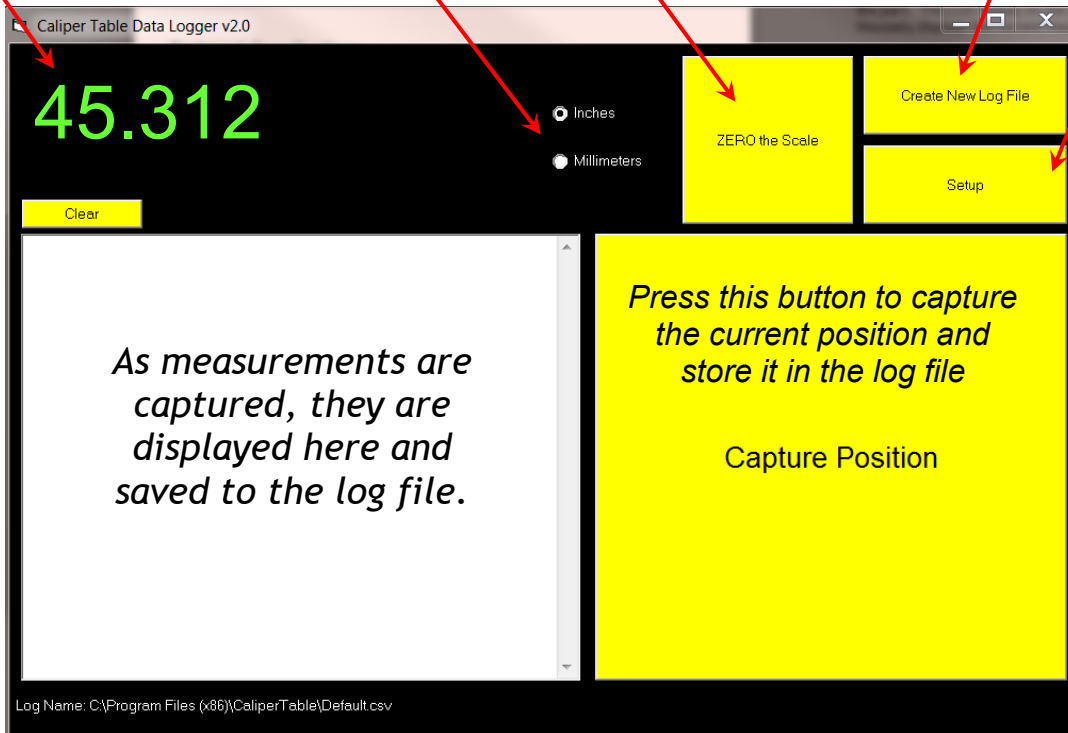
Caliper Table Data Logger v2.0

45.312

Inches

Millimeters

ZERO the Scale

Create New Log File

Setup

Clear

As measurements are captured, they are displayed here and saved to the log file.

Press this button to capture the current position and store it in the log file

Capture Position

Log Name: C:\Program Files (x86)\CaliperTable\Default.csv